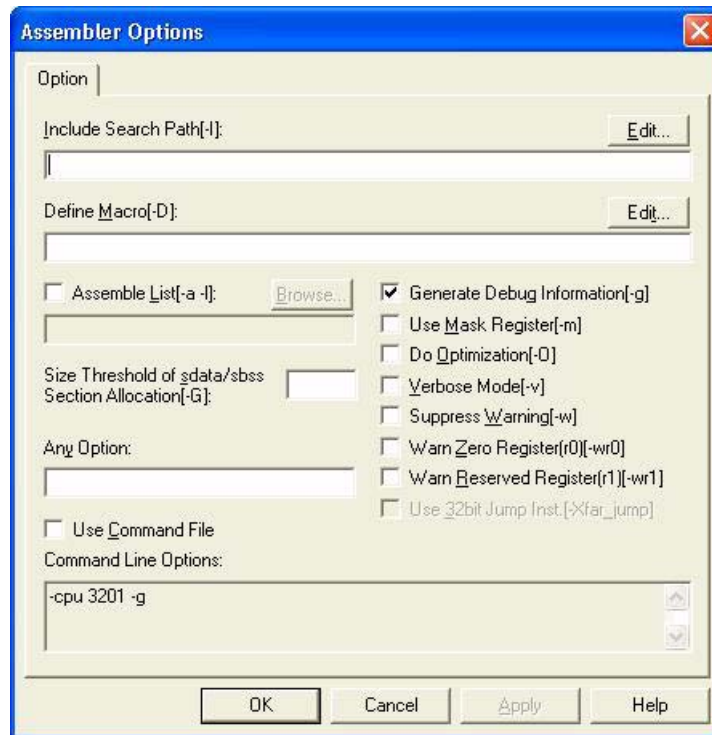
Assembler Options

Option

Include Search Path[-I]:

Edit...

Define Macro[-D]:

Edit...

Assemble List[-a -l]:

Browse...

Size Threshold of sdata/sbss Section Allocation[-G]:

Any Option:

Use Command File

Generate Debug Information[-g]

Use Mask Register[-m]

Do Optimization[-O]

Verbose Mode[-v]

Suppress Warning[-w]

Warn Zero Register(r0)[-wr0]

Warn Reserved Register(r1)[-wr1]

Use 32bit Jump Inst.[-Xfar_jump]

Command Line Options:

-cpu 3201 -g

OK

Cancel

Apply

Help